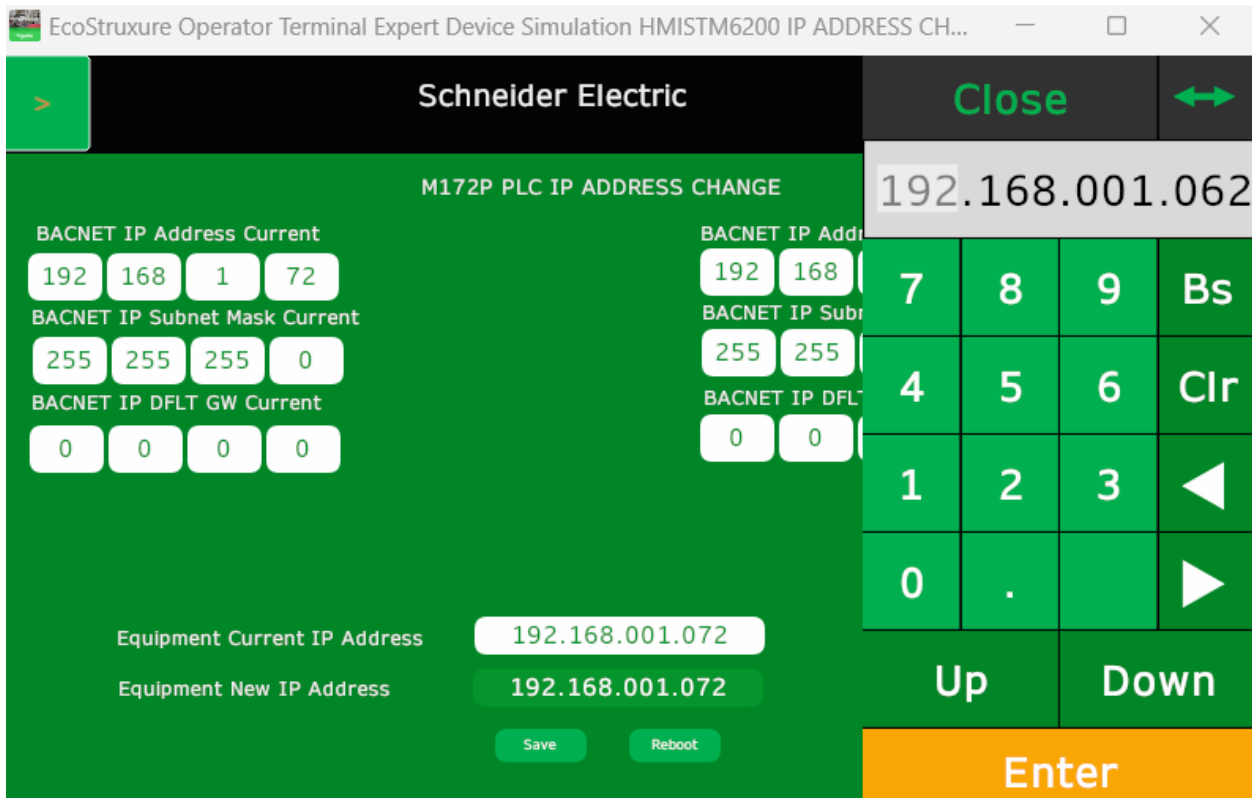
EcoStruxure Operator Terminal Expert Device Simulation HMISTM6200 IP ADDRESS CH...

>

Schneider Electric

M172P PLC IP ADDRESS CHANGE

BACNET IP Address Current
192 168 1 72
BACNET IP Subnet Mask Current
255 255 255 0
BACNET IP DFLT GW Current
0 0 0 0

BACNET IP Addr
192 168
BACNET IP Subn
255 255
BACNET IP DFLT
0 0

Equipment Current IP Address 192.168.001.072
Equipment New IP Address 192.168.001.072

Save Reboot

Close ↔
192.168.001.062

| 7 | 8 | 9 | Bs |
|---|---|---|---|
| 4 | 5 | 6 | Clr |
| 1 | 2 | 3 | ◀ |
| 0 | . | | ▶ |

Up Down
Enter